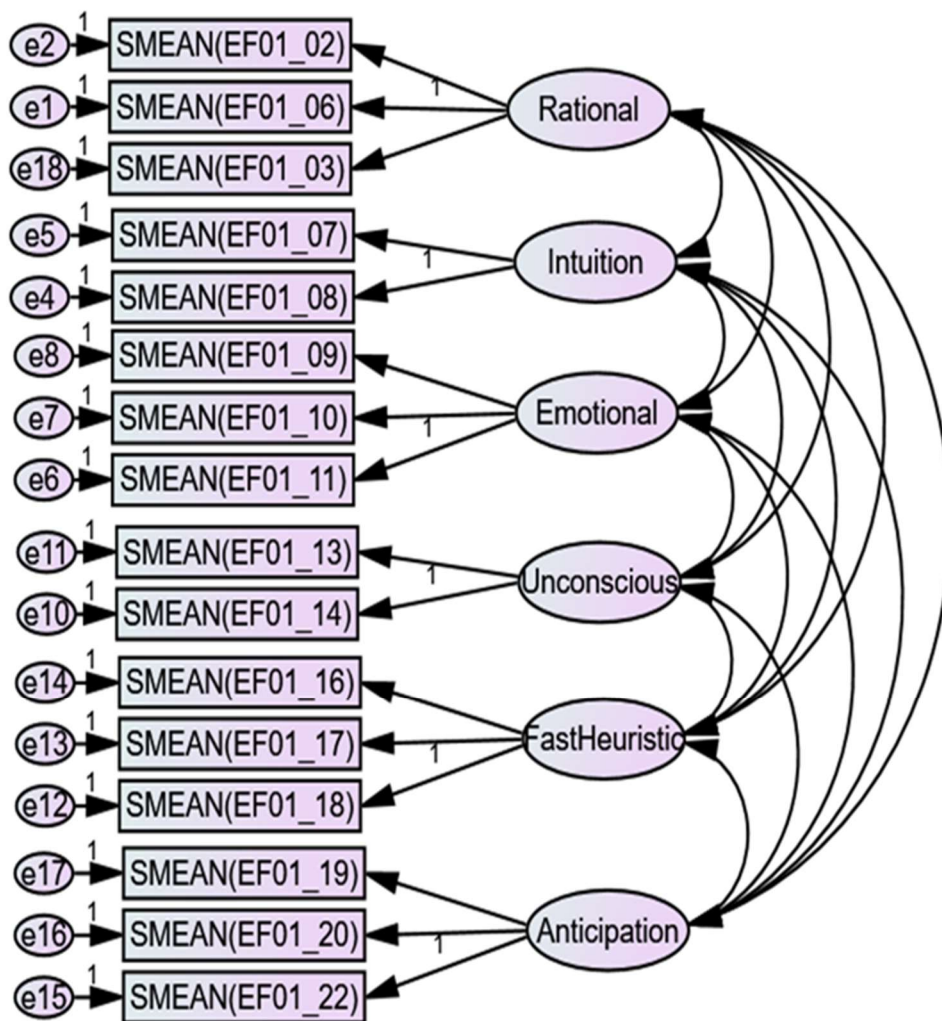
e2 1 SMEAN(EF01_02)
e1 1 SMEAN(EF01_06)
e18 1 SMEAN(EF01_03)
1
Rational

e5 1 SMEAN(EF01_07)
e4 1 SMEAN(EF01_08)
1
Intuition

e8 1 SMEAN(EF01_09)
e7 1 SMEAN(EF01_10)
e6 1 SMEAN(EF01_11)
1
Emotional

e11 1 SMEAN(EF01_13)
e10 1 SMEAN(EF01_14)
1
Unconscious

e14 1 SMEAN(EF01_16)
e13 1 SMEAN(EF01_17)
e12 1 SMEAN(EF01_18)
1
FastHeuristic

e17 1 SMEAN(EF01_19)
e16 1 SMEAN(EF01_20)
e15 1 SMEAN(EF01_22)
1
Anticipation